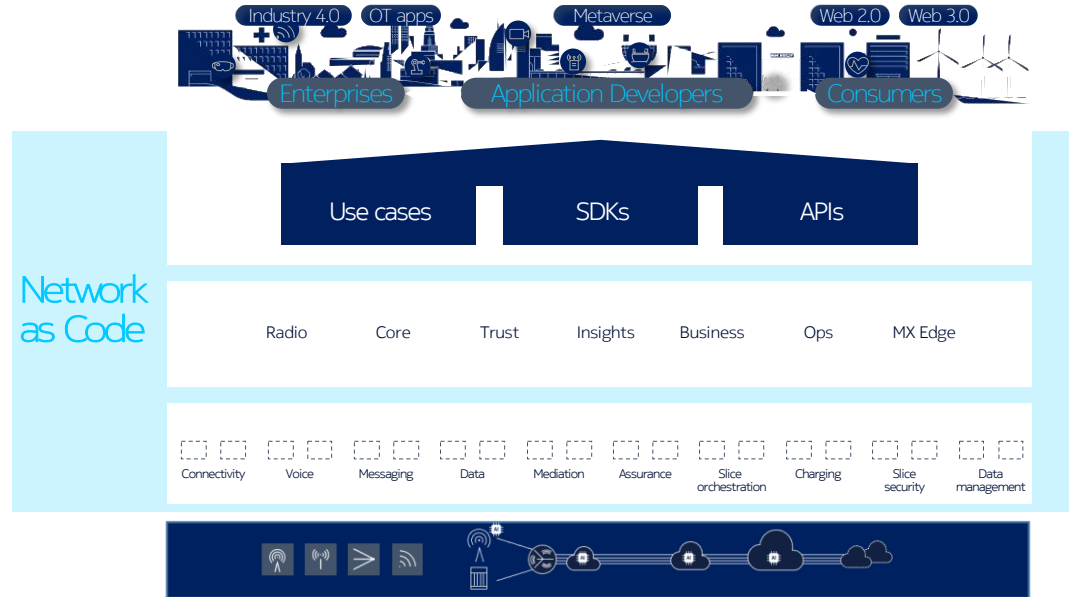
Industry 4.0 OT apps Metaverse Web 2.0 Web 3.0

Enterprises Application Developers Consumers

Use cases SDKs APIs

Network as Code

Radio Core Trust Insights Business Ops MX Edge

Connectivity Voice Messaging Data Mediation Assurance Slice orchestration Charging Slice security Data management